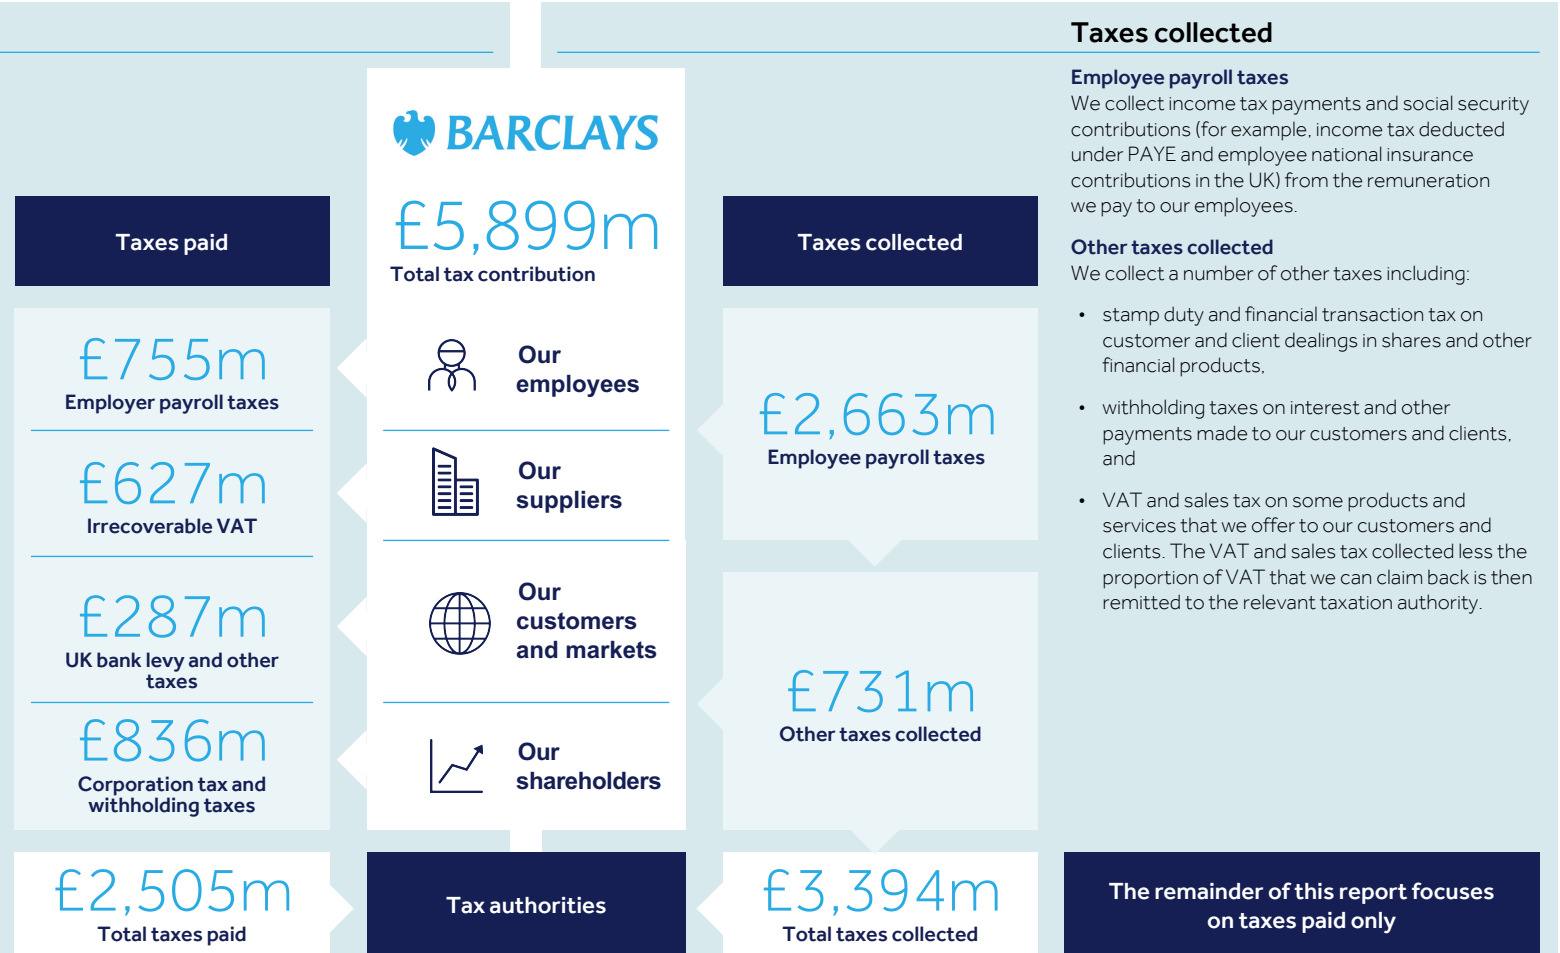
BARCLAYS

£5,899m
Total tax contribution

Taxes paid

£755m
Employer payroll taxes

£627m
Irrecoverable VAT

£287m
UK bank levy and other taxes

£836m
Corporation tax and withholding taxes

£2,505m
Total taxes paid

Our employees

Our suppliers

Our customers and markets

Our shareholders

Tax authorities

Taxes collected

£2,663m
Employee payroll taxes

£731m
Other taxes collected

£3,394m
Total taxes collected

Taxes collected

Employee payroll taxes
We collect income tax payments and social security contributions (for example, income tax deducted under PAYE and employee national insurance contributions in the UK) from the remuneration we pay to our employees.

Other taxes collected
We collect a number of other taxes including:

• stamp duty and financial transaction tax on customer and client dealings in shares and other financial products,

• withholding taxes on interest and other payments made to our customers and clients, and

• VAT and sales tax on some products and services that we offer to our customers and clients. The VAT and sales tax collected less the proportion of VAT that we can claim back is then remitted to the relevant taxation authority.

The remainder of this report focuses on taxes paid only